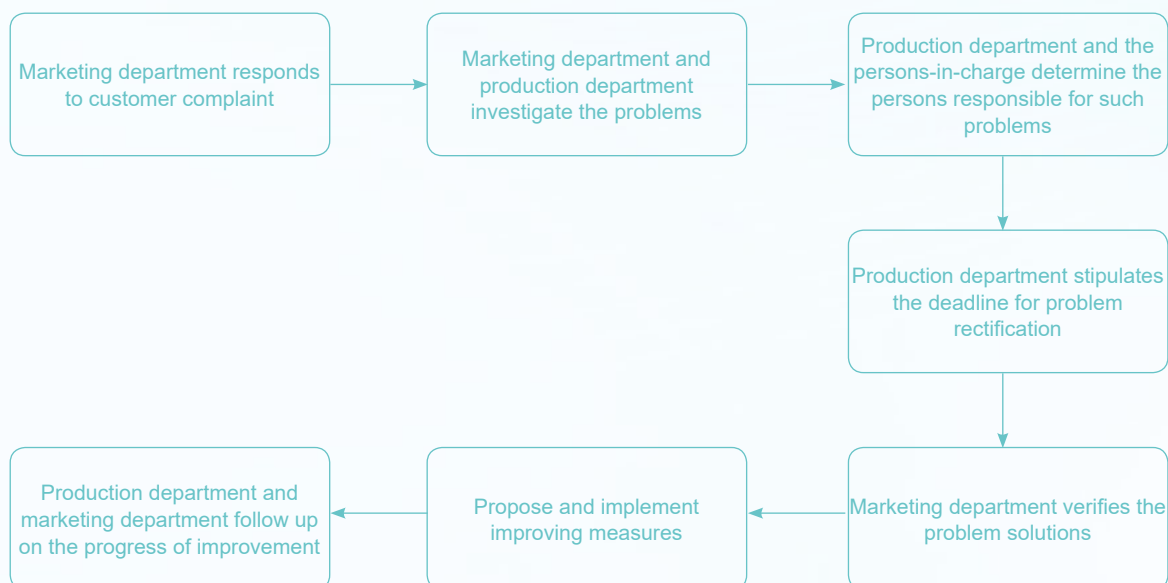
Marketing department responds to customer complaint

Marketing department and production department investigate the problems

Production department and the persons-in-charge determine the persons responsible for such problems

Production department stipulates the deadline for problem rectification

Marketing department verifies the problem solutions

Propose and implement improving measures

Production department and marketing department follow up on the progress of improvement